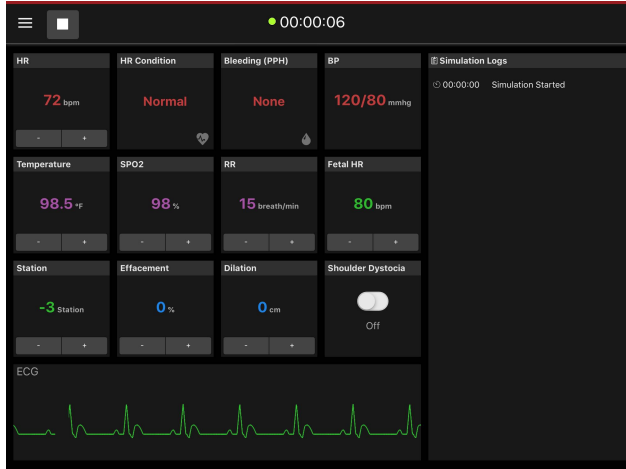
00:00:06

HR
72 bpm
- +

HR Condition
Normal

Bleeding (PPH)
None

BP
120/80 mmhg

Temperature
98.5 °F
- +

SPO2
98 %
- +

RR
15 breath/min
- +

Fetal HR
80 bpm
- +

Station
-3 Station
- +

Effacement
0 %
- +

Dilation
0 cm
- +

Shoulder Dystocia
Off

ECG

Simulation Logs
00:00:00 Simulation Started